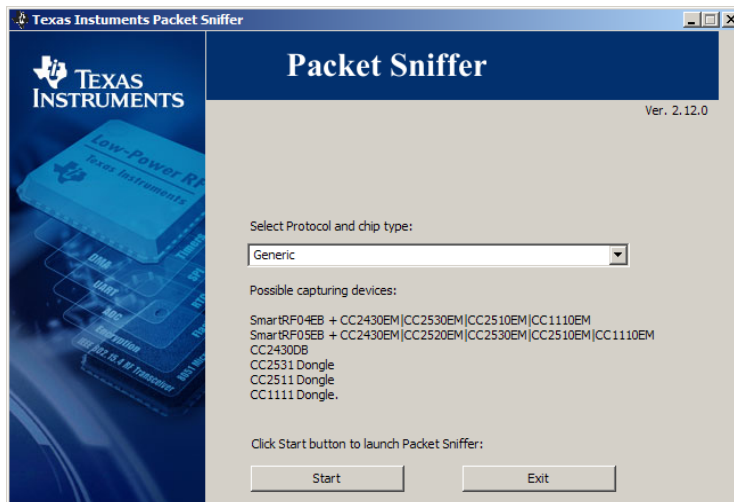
Texas Instuments Packet Sniffer

TEXAS INSTRUMENTS

Low-Power RF
Texas Instruments
DMA
Timers
UART
SPI
ADC
Encryption
IEEE 802.15.4 RF Transceiver
8051 MCU

Packet Sniffer

Ver. 2.12.0

Select Protocol and chip type:

Generic

Possible capturing devices:

SmartRF04EB + CC2430EM|CC2530EM|CC2510EM|CC1110EM
SmartRF05EB + CC2430EM|CC2520EM|CC2530EM|CC2510EM|CC1110EM
CC2430DB
CC2531 Dongle
CC2511 Dongle
CC1111 Dongle.

Click Start button to launch Packet Sniffer:

Start

Exit